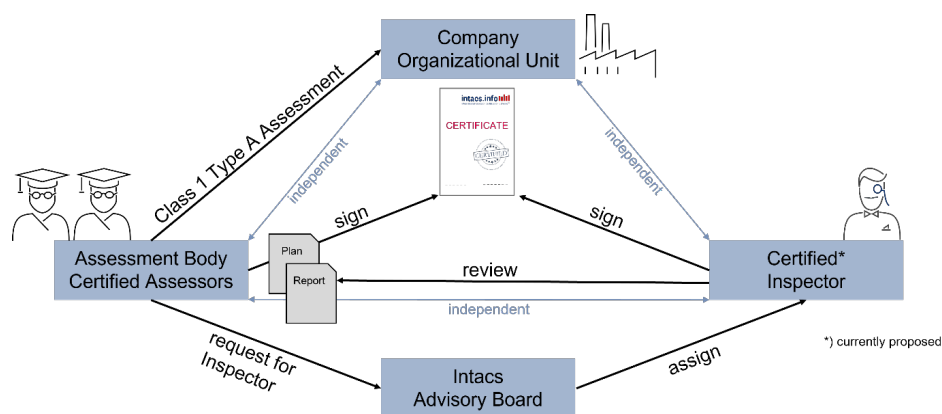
Company
Organizational Unit

Class 1 Type A Assessment

intacs.info

CERTIFICATE

independent

independent

sign

sign

Plan

Report

review

Assessment Body
Certified Assessors

Certified*
Inspector

independent

request for
Inspector

assign

*) currently proposed

Intacs
Advisory Board